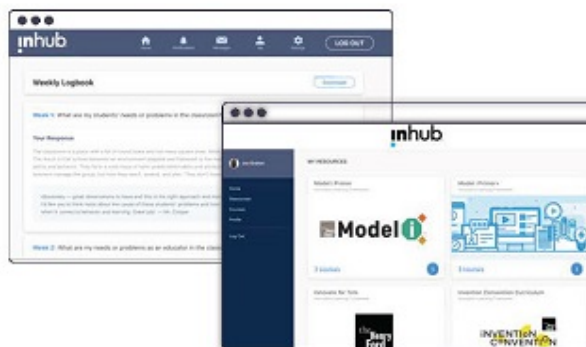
inhub

LOG OUT

Weekly Logbook

Week 1: What are my students' needs or problems in the classroom?

Your Response

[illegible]

Week 2: What are my needs or problems as an educator in the classro

inhub

MY RESOURCES

Model i Primer

Model i

3 courses

Model i Primers

3 courses

Invention Convention Curriculum

The Henry Ford

INVENTION CONVENTION